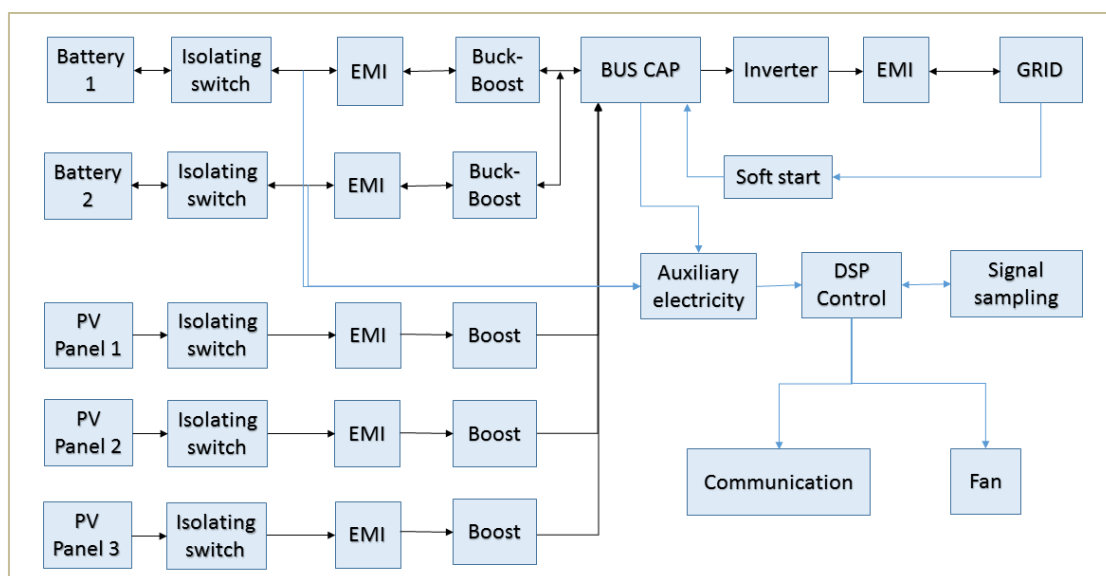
Battery 1
Isolating switch
EMI
Buck-Boost
BUS CAP
Inverter
EMI
GRID

Battery 2
Isolating switch
EMI
Buck-Boost
Soft start

Auxiliary electricity
DSP Control
Signal sampling

PV Panel 1
Isolating switch
EMI
Boost

PV Panel 2
Isolating switch
EMI
Boost

Communication
Fan

PV Panel 3
Isolating switch
EMI
Boost